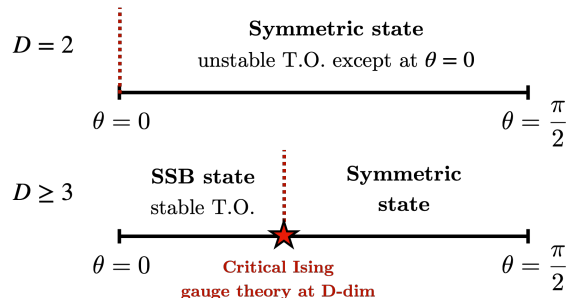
$D = 2$

**Symmetric state**

unstable T.O. except at $\theta = 0$

$\theta = 0$

$\theta = \frac{\pi}{2}$

$D \geq 3$

**SSB state**

stable T.O.

**Symmetric state**

$\theta = 0$

Critical Ising gauge theory at D-dim

$\theta = \frac{\pi}{2}$